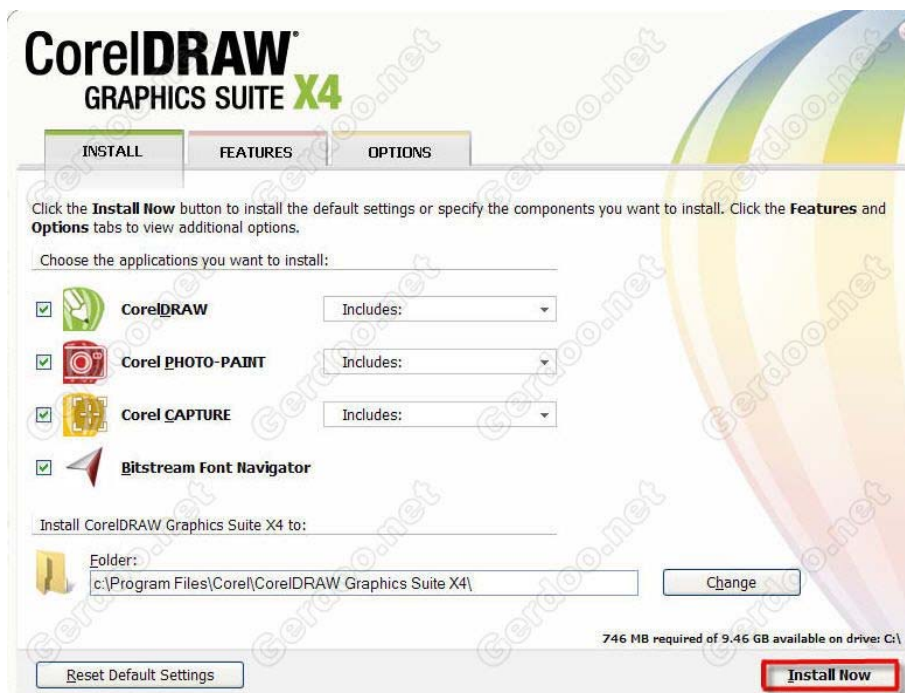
CorelDRAW®
GRAPHICS SUITE X4

INSTALL
FEATURES
OPTIONS

Click the **Install Now** button to install the default settings or specify the components you want to install. Click the **Features** and **Options** tabs to view additional options.

Choose the applications you want to install:

CorelDRAW
Includes:

Corel PHOTO-PAINT
Includes:

Corel CAPTURE
Includes:

Bitstream Font Navigator

Install CorelDRAW Graphics Suite X4 to:

Folder:
c:\Program Files\Corel\CorelDRAW Graphics Suite X4\
Change

746 MB required of 9.46 GB available on drive: C:\

Reset Default Settings
Install Now

Gerdoo.net